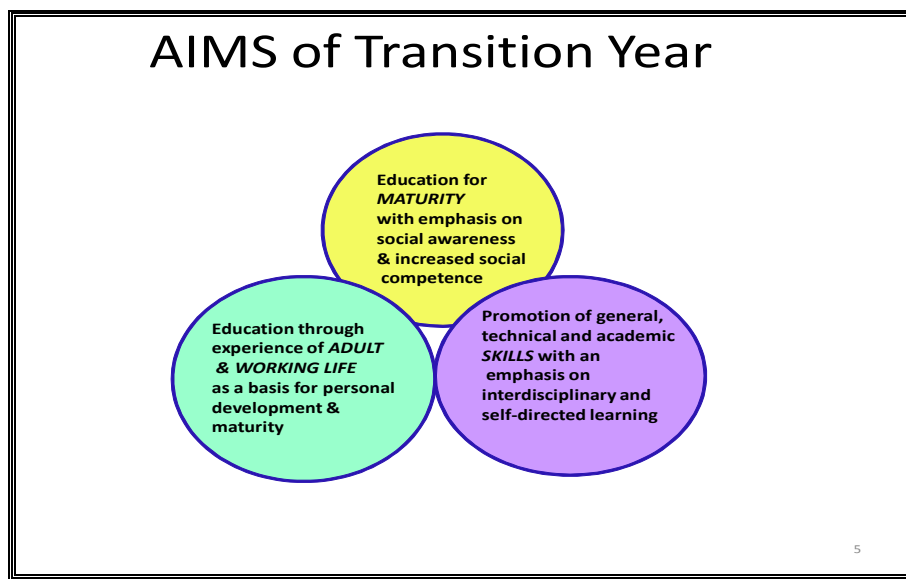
AIMS of Transition Year

Education for *MATURITY* with emphasis on social awareness & increased social competence

Education through experience of *ADULT & WORKING LIFE* as a basis for personal development & maturity

Promotion of general, technical and academic *SKILLS* with an emphasis on interdisciplinary and self-directed learning

5